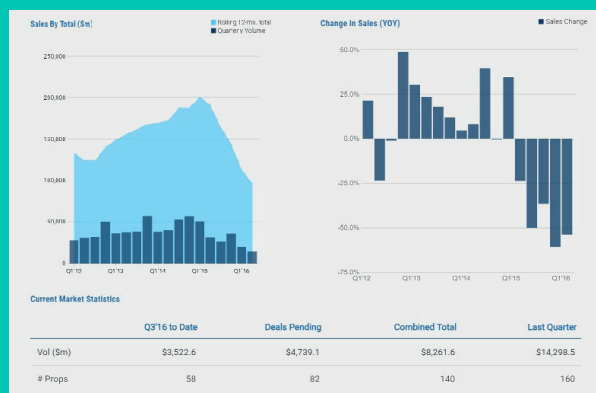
Sales By Total ($m)

Rolling 12-mo. total
Quarterly Volume

250,000
200,000
150,000
100,000
50,000
0

Q1'12
Q1'13
Q1'14
Q1'15
Q1'16

Change in Sales (YOY)

Sales Change

50.0%
25.0%
0.0%
-25.0%
-50.0%
-75.0%

Q1'12
Q1'13
Q1'14
Q1'15
Q1'16

Current Market Statistics

| | Q3'16 to Date | Deals Pending | Combined Total | Last Quarter |
|---|---|---|---|---|
| Vol ($m) | $3,522.6 | $4,739.1 | $8,261.6 | $14,298.5 |
| # Props | 58 | 82 | 140 | 160 |